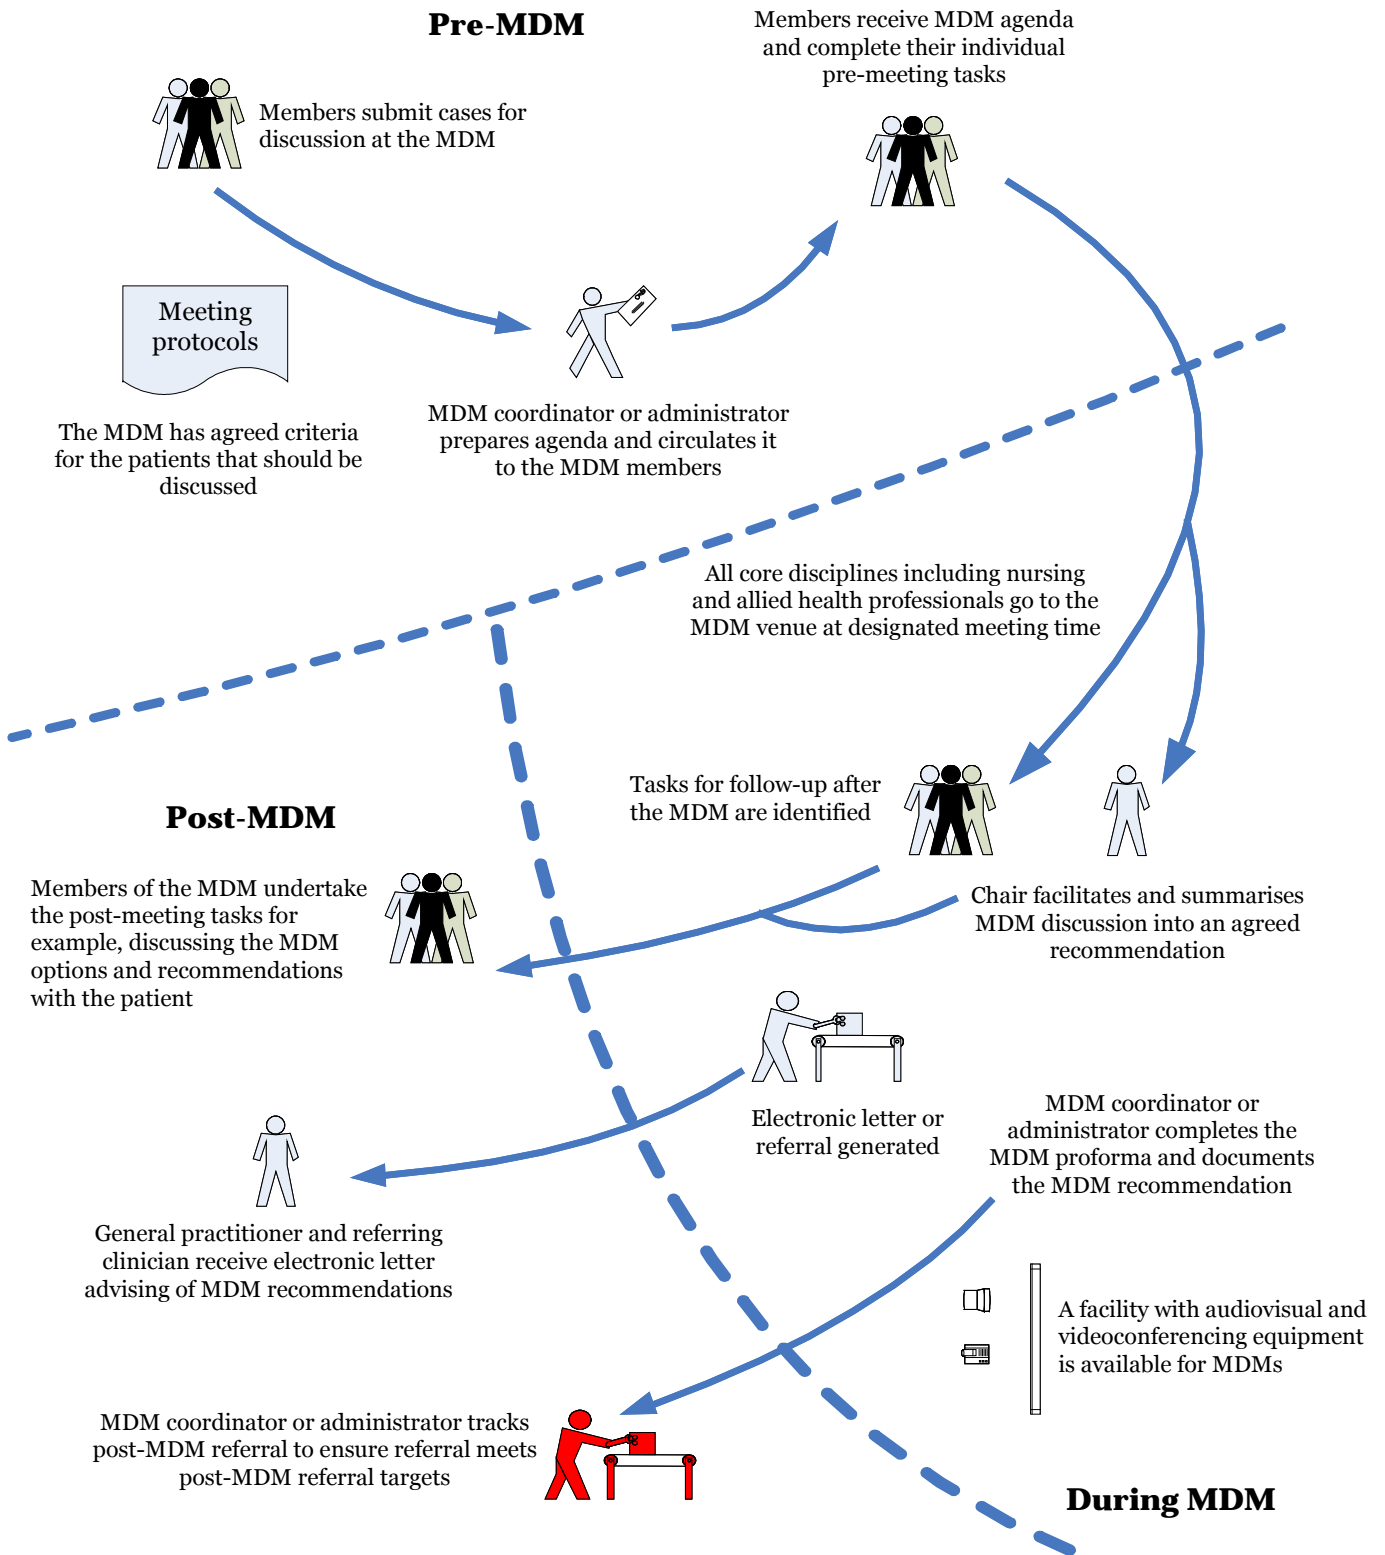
Pre-MDM

Members receive MDM agenda and complete their individual pre-meeting tasks

Members submit cases for discussion at the MDM

Meeting protocols

The MDM has agreed criteria for the patients that should be discussed

MDM coordinator or administrator prepares agenda and circulates it to the MDM members

All core disciplines including nursing and allied health professionals go to the MDM venue at designated meeting time

Tasks for follow-up after the MDM are identified

Post-MDM

Members of the MDM undertake the post-meeting tasks for example, discussing the MDM options and recommendations with the patient

Chair facilitates and summarises MDM discussion into an agreed recommendation

Electronic letter or referral generated

MDM coordinator or administrator completes the MDM proforma and documents the MDM recommendation

General practitioner and referring clinician receive electronic letter advising of MDM recommendations

A facility with audiovisual and videoconferencing equipment is available for MDMs

MDM coordinator or administrator tracks post-MDM referral to ensure referral meets post-MDM referral targets

During MDM